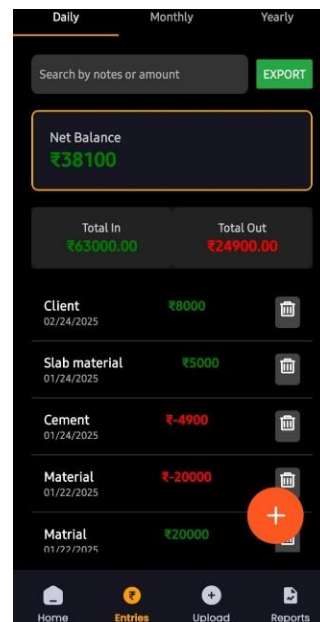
Daily Monthly Yearly

Search by notes or amount

EXPORT

Net Balance
₹38100

Total In
₹63000.00

Total Out
₹24900.00

Client
02/24/2025
₹8000

Slab material
01/24/2025
₹5000

Cement
01/24/2025
₹-4900

Material
01/22/2025
₹-20000

Matrial
01/22/2025
₹20000

+

Home
Entries
Upload
Reports